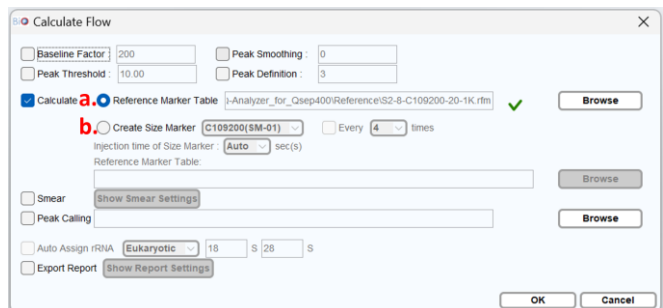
Calculate Flow

Baseline Factor : 200
Peak Smoothing : 0
Peak Threshold : 10.00
Peak Definition : 3

Calculate a. Reference Marker Table i-Analyzer_for_Qsep400\Reference\S2-8-C109200-20-1K.rfm Browse

b. Create Size Marker C109200(SM-01) Every 4 times
Injection time of Size Marker : Auto sec(s)
Reference Marker Table:
Browse

Smear Show Smear Settings
Peak Calling Browse

Auto Assign rRNA Eukaryotic 18 S 28 S
Export Report Show Report Settings

OK Cancel